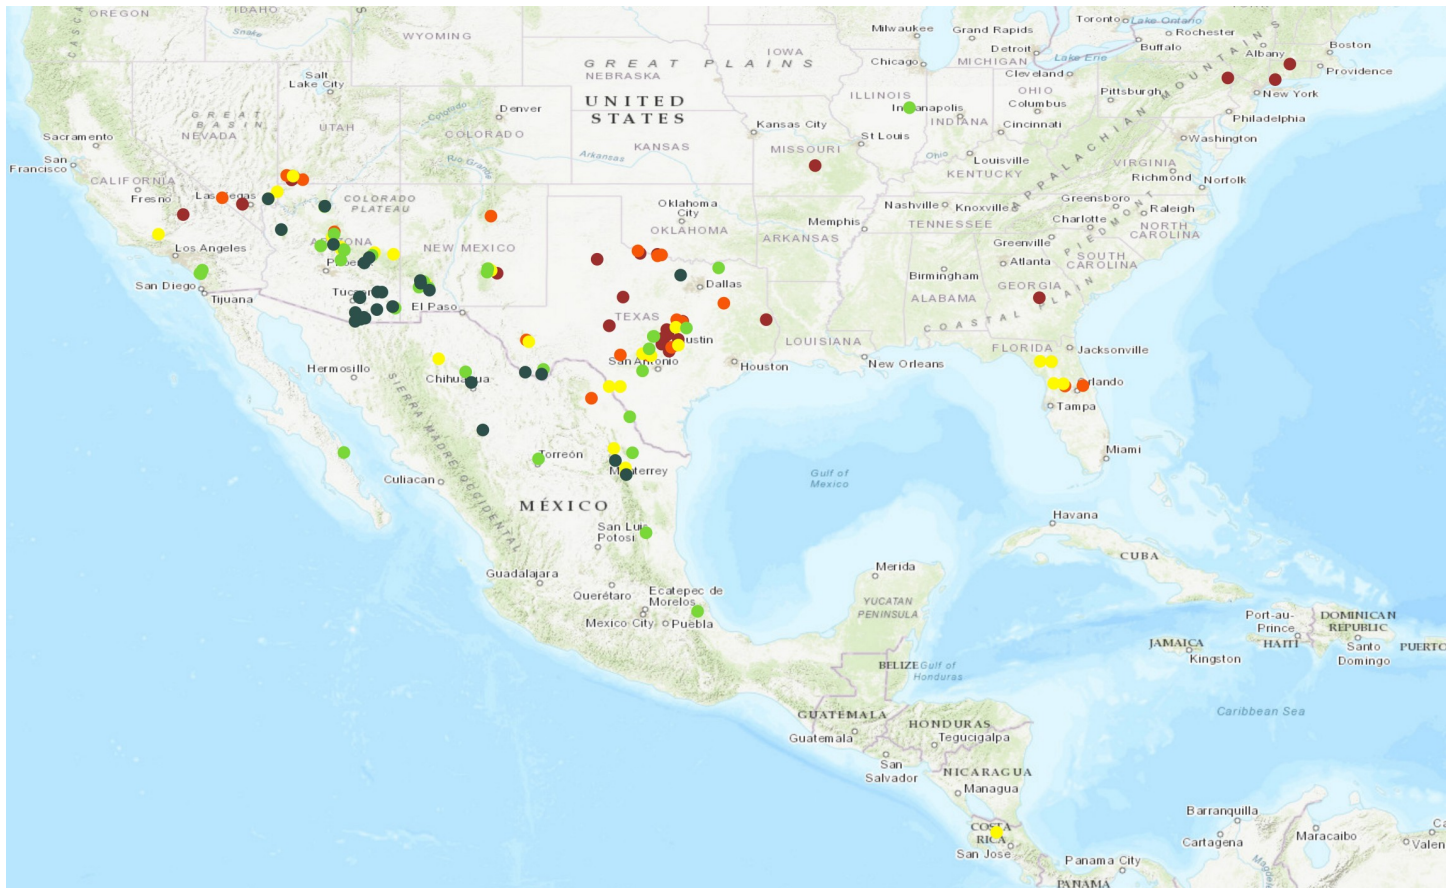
OREGON
IDAHO
WYOMING
Snake
Salt Lake City
GREAT BASIN
NEVADA
UTAH
Denver
COLORADO
GREAT PLAINS
NEBRASKA
IOWA
UNITED STATES
KANSAS
Kansas City
MISSOURI
St Louis
ILLINOIS
Indianapolis
INDIANA
OHIO
Columbus
Cincinnati
Chicago
Milwaukee
Grand Rapids
Detroit
MICHIGAN
Cleveland
Lake Erie
Toronto
Lake Ontario
Rochester
Buffalo
Albany
Boston
Providence
New York
Pittsburgh
Philadelphia
Washington
APPALACHIAN MOUNTAINS
Sacramento
San Francisco
CALIFORNIA
Fresno
Las Vegas
COLORADO PLATEAU
Los Angeles
San Diego
Tijuana
ARIZONA
Phoenix
Tucson
NEW MEXICO
El Paso
Arkansas
Rio Grande
Oklahoma City
OKLAHOMA
Memphis
ARKANSAS
Nashville
Knoxville
TENNESSEE
Louisville
KENTUCKY
Ohio
VIRGINIA
Richmond
Norfolk
Greensboro
Raleigh
Charlotte
NORTH CAROLINA
PIEDMONT
Greenville
Atlanta
SOUTH CAROLINA
Birmingham
ALABAMA
GEORGIA
COASTAL PLAIN
Dallas
TEXAS
Austin
San Antonio
Houston
LOUISIANA
New Orleans
FLORIDA
Jacksonville
Orlando
Tampa
Miami
Hermosillo
SIERRA MADRE OCCIDENTAL
Chihuahua
Torreón
Monterrey
Culiacan
MÉXICO
San Luis Potosi
Guadalajara
Querétaro
Ecatepec de Morelos
Mexico City
Puebla
Gulf of Mexico
Havana
CUBA
Merida
YUCATAN PENINSULA
BELIZE
Gulf of Honduras
GUATEMALA
Guatemala
HONDURAS
Tegucigalpa
San Salvador
NICARAGUA
Managua
COSTA RICA
San Jose
Panama City
PANAMA
Port-au-Prince
HAITI
DOMINICAN REPUBLIC
Santo Domingo
PUERTO
JAMAICA
Kingston
Caribbean Sea
Barranquilla
Cartagena
Maracaibo
Valen